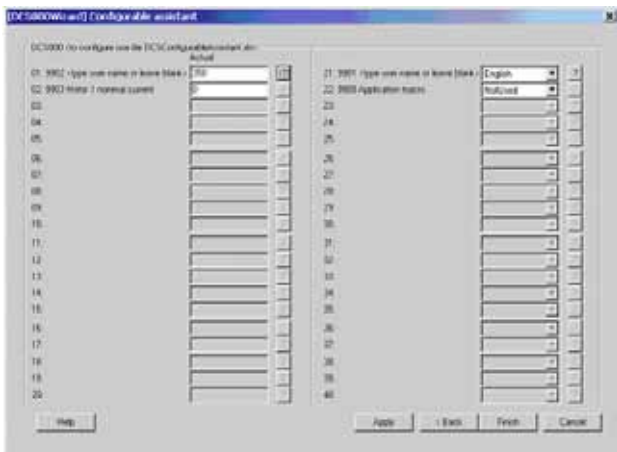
[DCS800Wizard] Configurable assistant

DCS800 (to configure use the DCSConfigurableAssistant.xls)

Actual

01. 9902 <type user name or leave blank> 250
02. 9903 Motor 1 nominal current 0
03.
04.
05.
06.
07.
08.
09.
10.
11.
12.
13.
14.
15.
16.
17.
18.
19.
20.

21. 9901 <type user name or leave blank> English
22. 9909 Application macro NotUsed
23.
24.
25.
26.
27.
28.
29.
30.
31.
32.
33.
34.
35.
36.
37.
38.
39.
40.

Help

Apply
< Back
Finish
Cancel